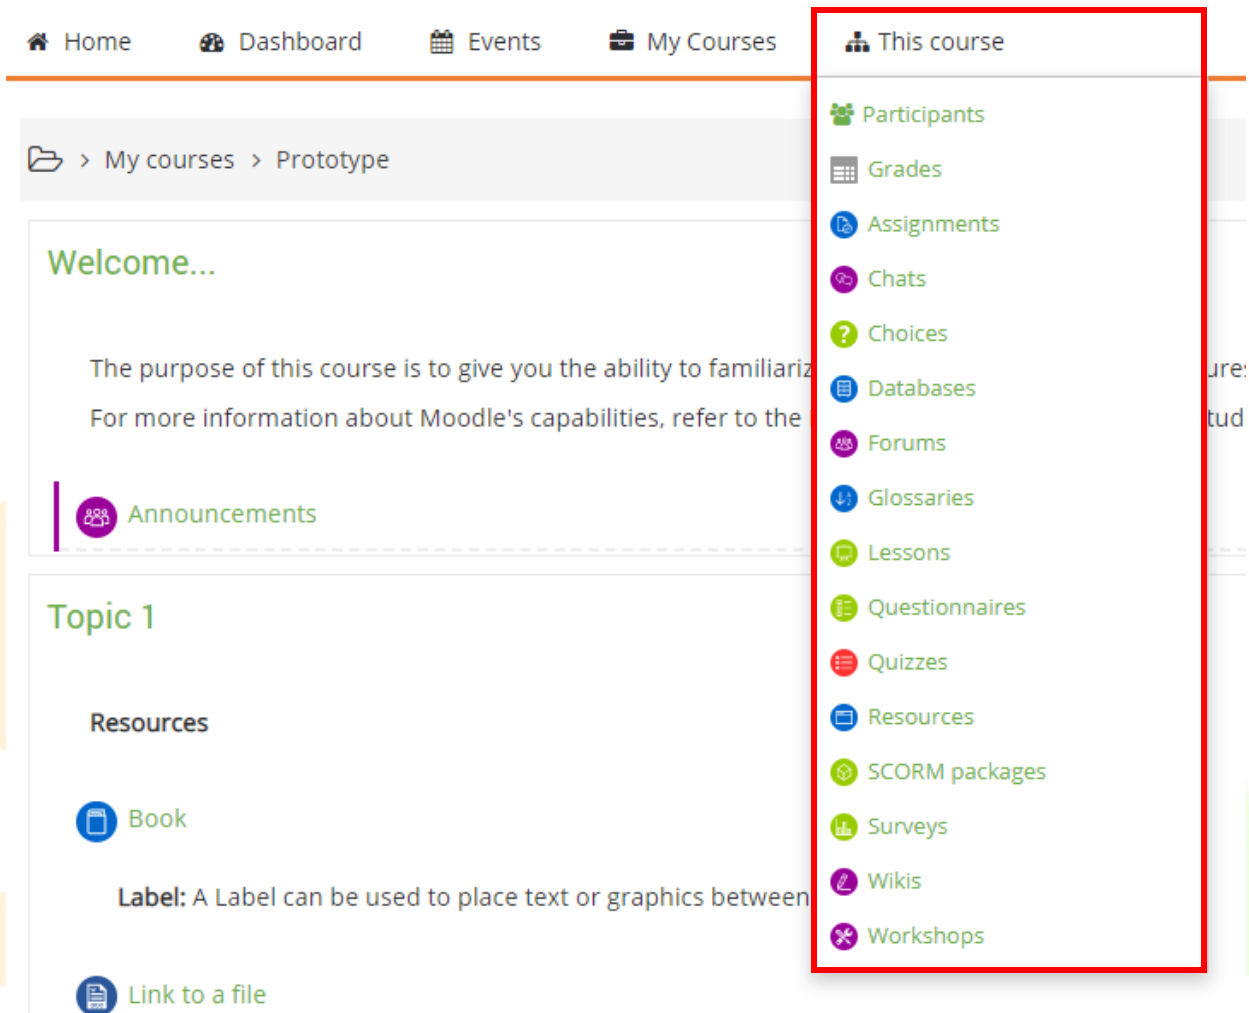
Home Dashboard Events My Courses This course

> My courses > Prototype

Welcome...

The purpose of this course is to give you the ability to familiariz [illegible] ures

For more information about Moodle's capabilities, refer to the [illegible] tud

Announcements

Topic 1

Resources

Book

**Label:** A Label can be used to place text or graphics between

Link to a file

Participants
Grades
Assignments
Chats
Choices
Databases
Forums
Glossaries
Lessons
Questionnaires
Quizzes
Resources
SCORM packages
Surveys
Wikis
Workshops